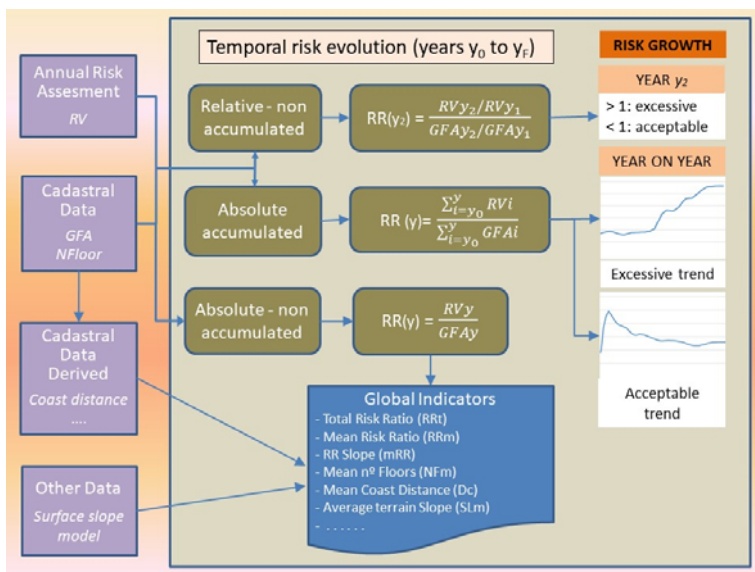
Annual Risk Assesment
RV

Cadastral Data
GFA
NFloor

Cadastral Data Derived
Coast distance
....

Other Data
Surface slope model

Temporal risk evolution (years $y_0$ to $y_F$)

Relative - non accumulated

RR($y_2$) = $\frac{RVy_2/RVy_1}{GFAy_2/GFAy_1}$

Absolute accumulated

RR (y)= $\frac{\sum_{i=y_0}^{y} RVi}{\sum_{i=y_0}^{y} GFAi}$

Absolute - non accumulated

RR(y) = $\frac{RVy}{GFAy}$

Global Indicators
- Total Risk Ratio (RRt)
- Mean Risk Ratio (RRm)
- RR Slope (mRR)
- Mean nº Floors (NFm)
- Mean Coast Distance (Dc)
- Average terrain Slope (SLm)
- . . . . . .

RISK GROWTH

YEAR $y_2$
> 1: excessive
< 1: acceptable

YEAR ON YEAR

Excessive trend

Acceptable trend